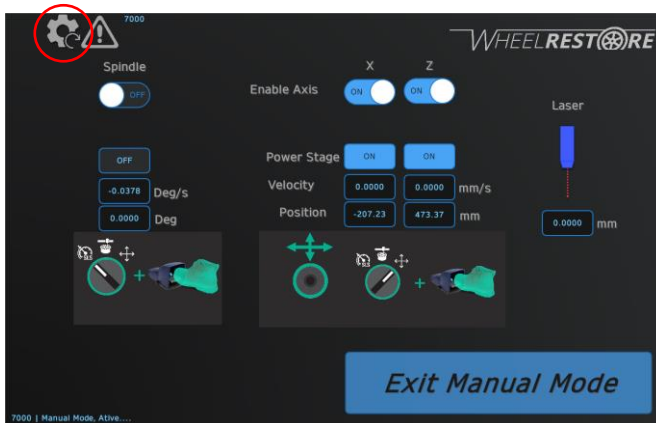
7000

WHEELRESTORE

Spindle

OFF

X Z

Enable Axis ON ON

Laser

OFF

Power Stage ON ON

-0.0378 Deg/s

Velocity 0.0000 0.0000 mm/s

0.0000 Deg

Position -207.23 473.37 mm

0.0000 mm

Exit Manual Mode

7000 | Manual Mode, Ative....